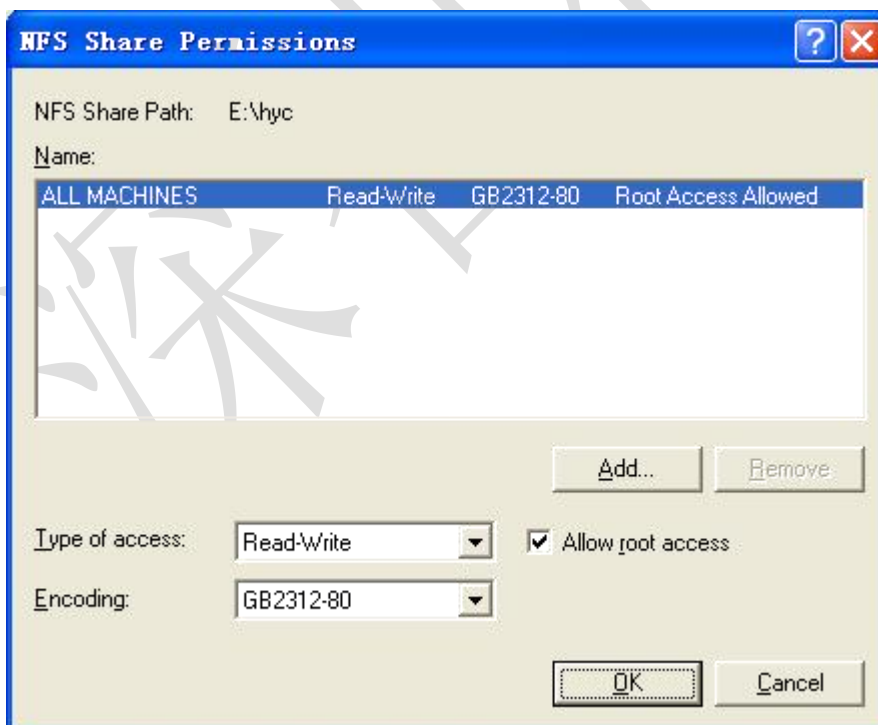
NFS Share Permissions

NFS Share Path: E:\hyc

Name:

| | | | |
|---|---|---|---|
| ALL MACHINES | Read-Write | GB2312-80 | Root Access Allowed |

Add...
Remove

Type of access: Read-Write
Allow root access

Encoding: GB2312-80

OK
Cancel